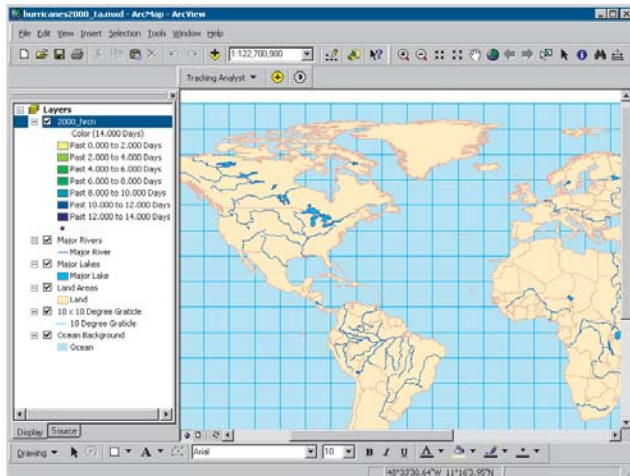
hurricanes2000_ta.mxd - ArcMap - ArcView

File Edit View Insert Selection Tools Window Help

1:122,700,980

Tracking Analyst ▼

Layers
2000_hrcn
Color (14.000 Days)
Past 0.000 to 2.000 Days
Past 2.000 to 4.000 Days
Past 4.000 to 6.000 Days
Past 6.000 to 8.000 Days
Past 8.000 to 10.000 Days
Past 10.000 to 12.000 Days
Past 12.000 to 14.000 Days
Major Rivers
Major River
Major Lakes
Major Lake
Land Areas
Land
10 x 10 Degree Graticle
10 Degree Graticle
Ocean Background
Ocean

Display Source

Drawing ▼ A ▼ Arial 10 B I U A ▼

48°32'30.64"W 11°16'3.95"N